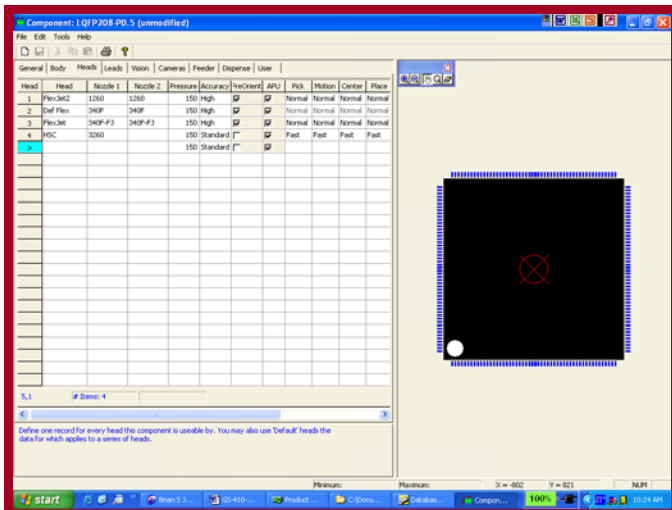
Component: LQFP208-P0.5 (unmodified)

File Edit Tools Help

General | Body | Heads | Leads | Vision | Cameras | Feeder | Dispense | User

| Head | Head | Nozzle 1 | Nozzle 2 | Pressure | Accuracy | PreOrient | APU | Pick | Motion | Center | Place |
|---|---|---|---|---|---|---|---|---|---|---|---|
| 1 | FlexJet2 | 1260 | 1260 | 150 | High | ☑ | ☑ | Normal | Normal | Normal | Normal |
| 2 | Def Flex | 340F | 340F | 150 | High | ☑ | ☑ | Normal | Normal | Normal | Normal |
| 3 | FlexJet | 340F-F3 | 340F-F3 | 150 | High | ☑ | ☑ | Normal | Normal | Normal | Normal |
| 4 | HSC | 3260 | | 150 | Standard | ☐ | ☑ | Fast | Fast | Fast | Fast |
| > | | | | 150 | Standard | ☐ | ☑ | | | | |

5,1 # Items: 4

Define one record for every head this component is useable by. You may also use 'Default' heads the data for which applies to a series of heads.

Minimum: Maximum: X = -802 Y = 821 NUM

start Brian S 3... GS-410-... Product ... C:\Docu... Databas... Compon... 100% 10:24 AM